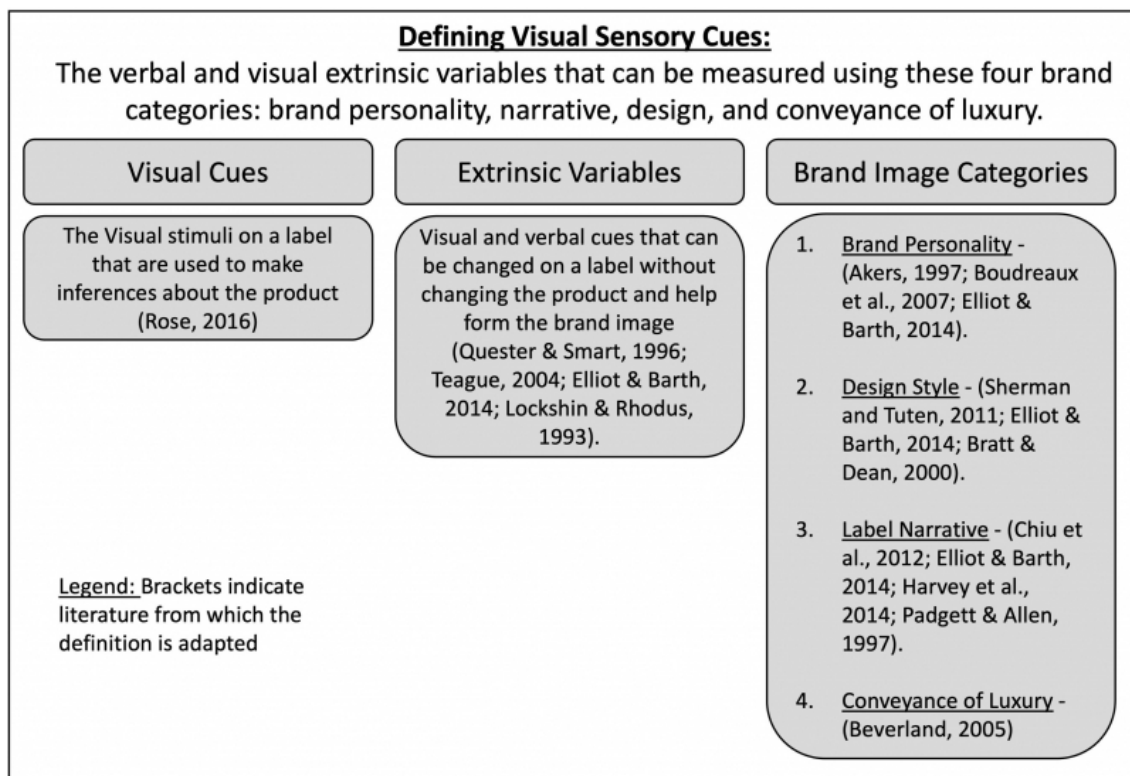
Defining Visual Sensory Cues:
The verbal and visual extrinsic variables that can be measured using these four brand categories: brand personality, narrative, design, and conveyance of luxury.

Visual Cues

The Visual stimuli on a label that are used to make inferences about the product (Rose, 2016)

Extrinsic Variables

Visual and verbal cues that can be changed on a label without changing the product and help form the brand image (Quester & Smart, 1996; Teague, 2004; Elliot & Barth, 2014; Lockshin & Rhodus, 1993).

Brand Image Categories

1. Brand Personality - (Akers, 1997; Boudreaux et al., 2007; Elliot & Barth, 2014).

2. Design Style - (Sherman and Tuten, 2011; Elliot & Barth, 2014; Bratt & Dean, 2000).

3. Label Narrative - (Chiu et al., 2012; Elliot & Barth, 2014; Harvey et al., 2014; Padgett & Allen, 1997).

4. Conveyance of Luxury - (Beverland, 2005)

Legend: Brackets indicate literature from which the definition is adapted